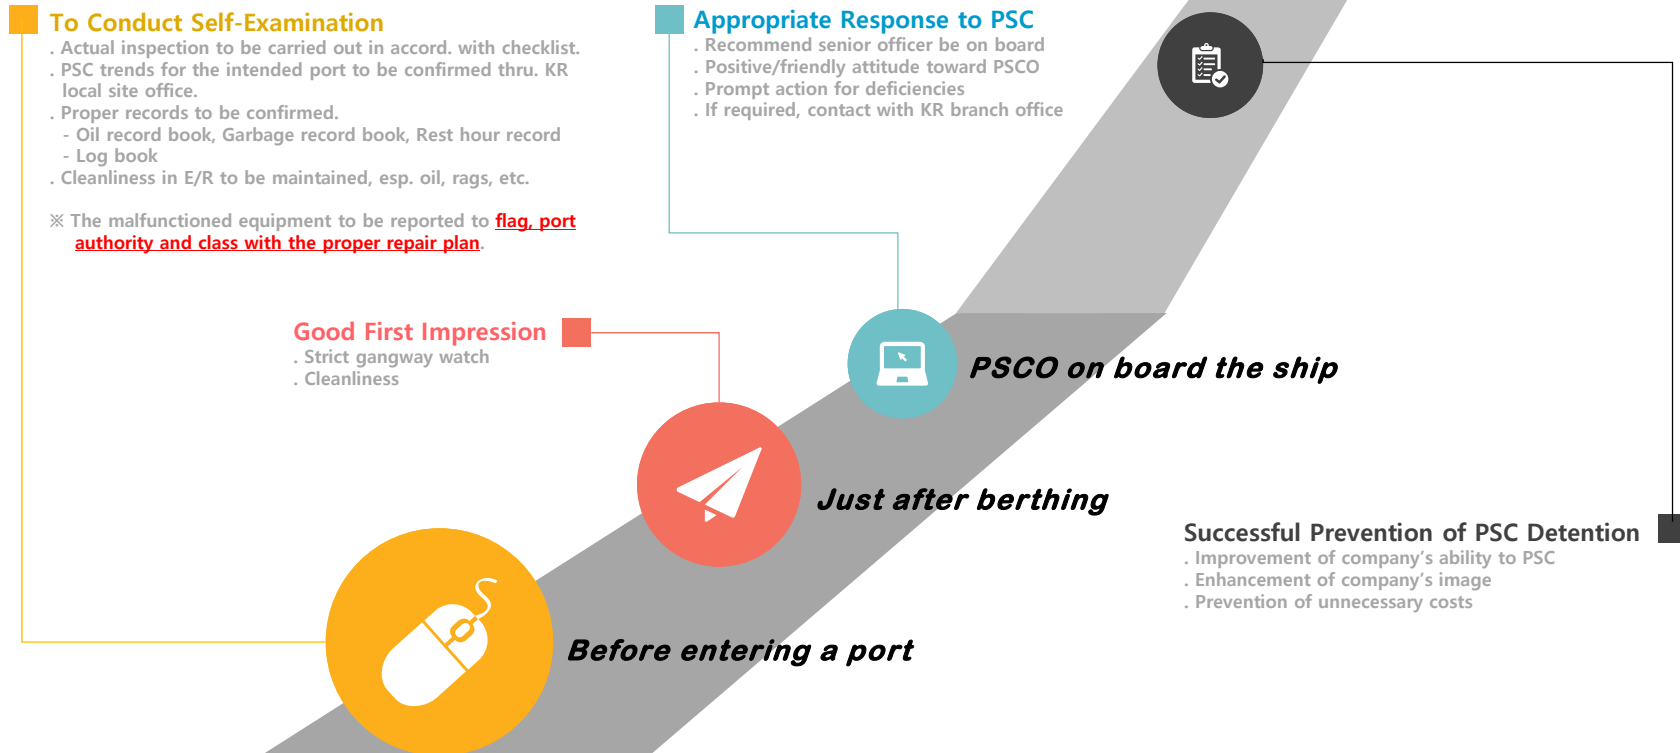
To Conduct Self-Examination
. Actual inspection to be carried out in accord. with checklist.
. PSC trends for the intended port to be confirmed thru. KR local site office.
. Proper records to be confirmed.
- Oil record book, Garbage record book, Rest hour record
- Log book
. Cleanliness in E/R to be maintained, esp. oil, rags, etc.

※ The malfunctioned equipment to be reported to flag, port authority and class with the proper repair plan.

Appropriate Response to PSC
. Recommend senior officer be on board
. Positive/friendly attitude toward PSCO
. Prompt action for deficiencies
. If required, contact with KR branch office

Good First Impression
. Strict gangway watch
. Cleanliness

PSCO on board the ship

Just after berthing

Before entering a port

Successful Prevention of PSC Detention
. Improvement of company's ability to PSC
. Enhancement of company's image
. Prevention of unnecessary costs